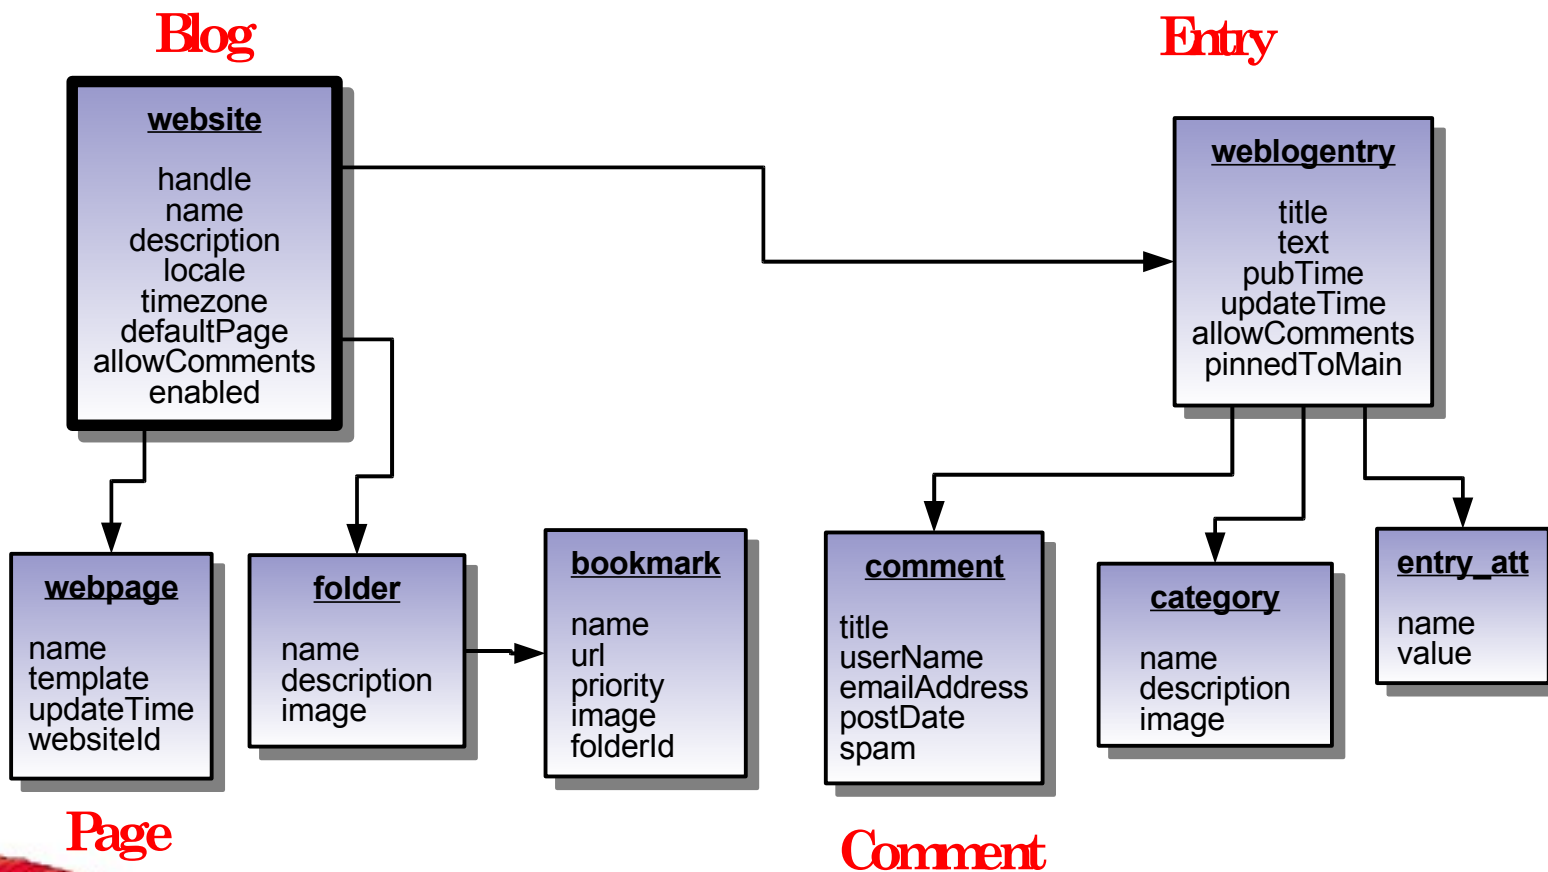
Blog

Entry

website

handle
name
description
locale
timezone
defaultPage
allowComments
enabled

weblogentry

title
text
pubTime
updateTime
allowComments
pinnedToMain

webpage

name
template
updateTime
websiteId

folder

name
description
image

bookmark

name
url
priority
image
folderId

comment

title
userName
emailAddress
postDate
spam

category

name
description
image

entry_att

name
value

Page

Comment